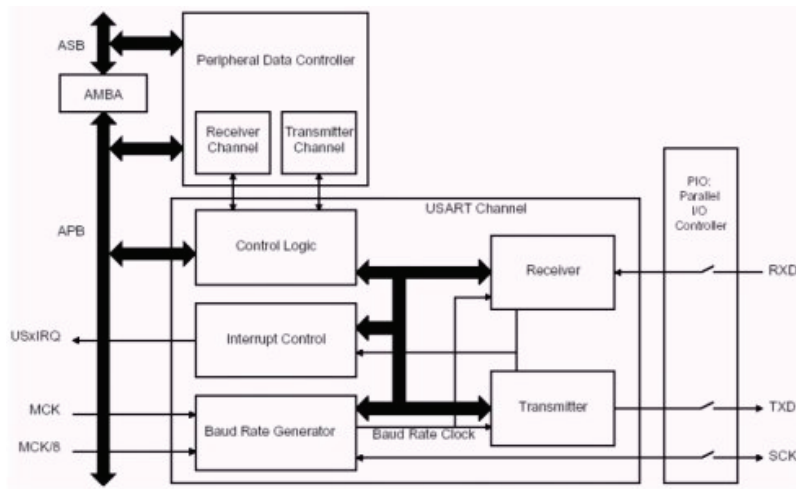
ASB

AMBA

Peripheral Data Controller

Receiver Channel

Transmitter Channel

APB

USART Channel

PIO: Parallel I/O Controller

Control Logic

Receiver

RXD

USxIRQ

Interrupt Control

MCK

Transmitter

TXD

Baud Rate Generator

Baud Rate Clock

MCK/8

SCK